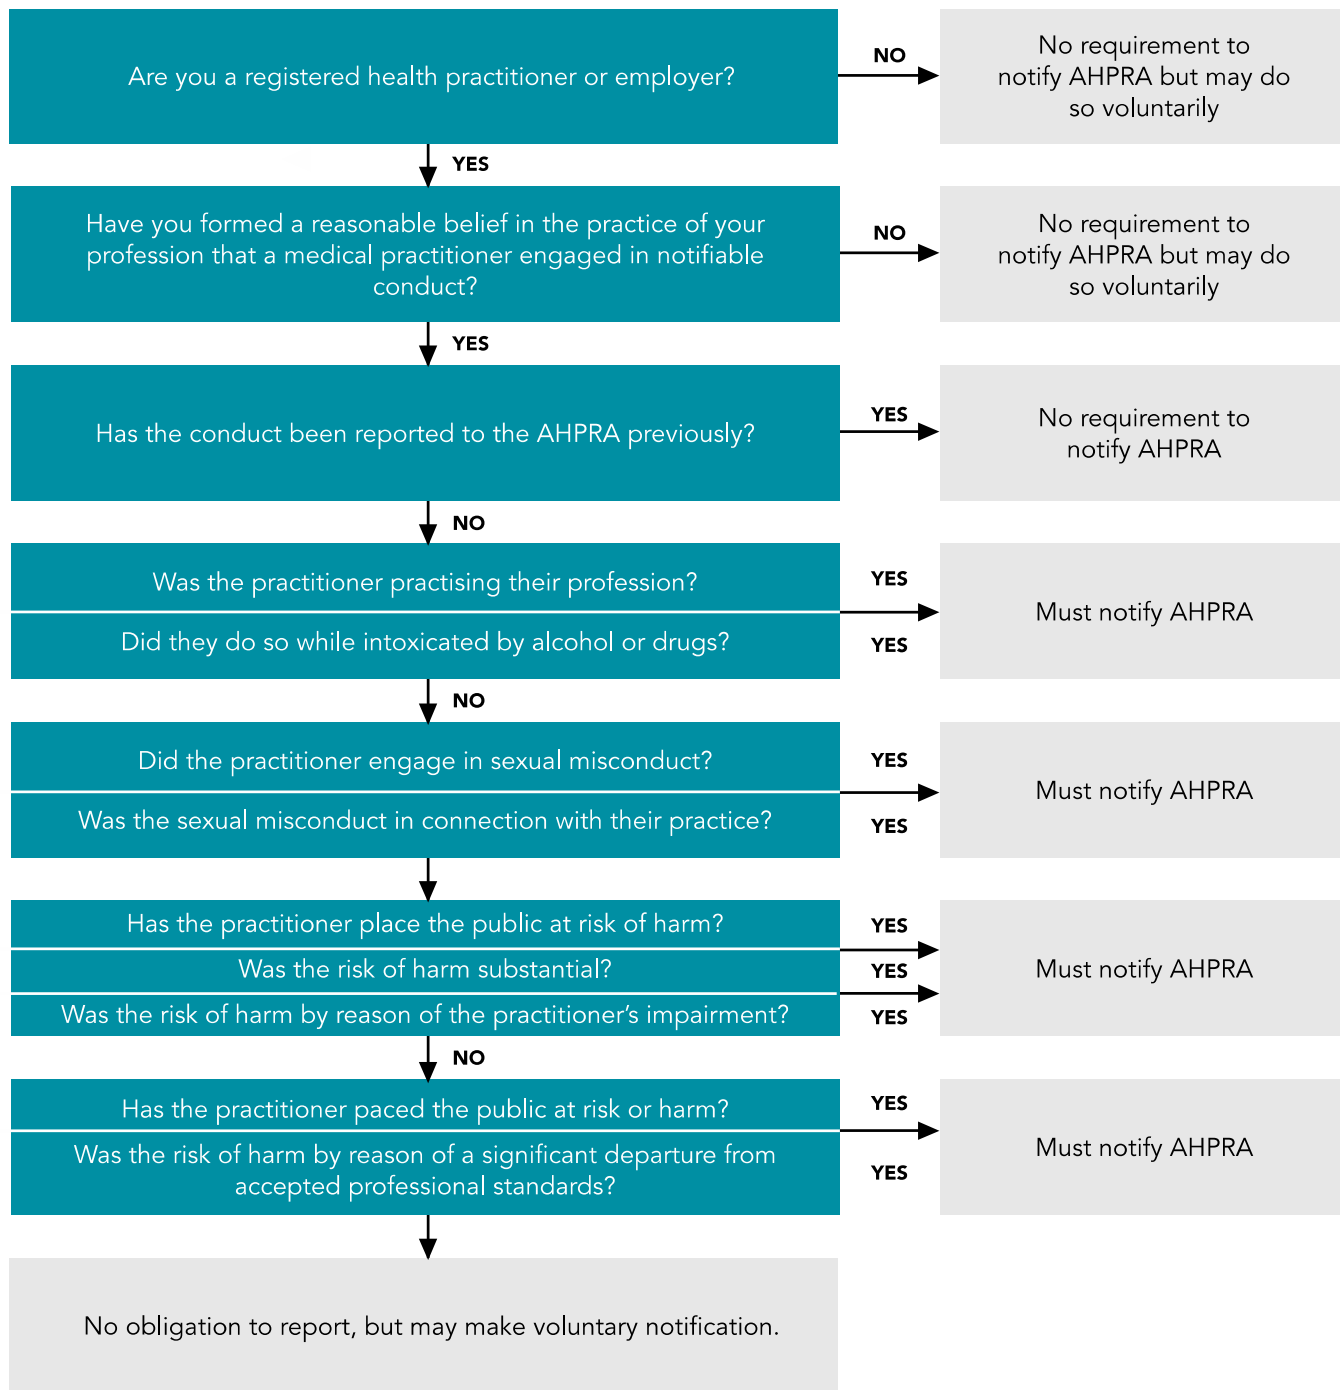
Are you a registered health practitioner or employer?

NO

No requirement to notify AHPRA but may do so voluntarily

YES

Have you formed a reasonable belief in the practice of your profession that a medical practitioner engaged in notifiable conduct?

NO

No requirement to notify AHPRA but may do so voluntarily

YES

Has the conduct been reported to the AHPRA previously?

YES

No requirement to notify AHPRA

NO

Was the practitioner practising their profession?

YES

Did they do so while intoxicated by alcohol or drugs?

YES

Must notify AHPRA

NO

Did the practitioner engage in sexual misconduct?

YES

Was the sexual misconduct in connection with their practice?

YES

Must notify AHPRA

Has the practitioner place the public at risk of harm?

YES

Was the risk of harm substantial?

YES

Was the risk of harm by reason of the practitioner's impairment?

YES

Must notify AHPRA

NO

Has the practitioner paced the public at risk or harm?

YES

Was the risk of harm by reason of a significant departure from accepted professional standards?

YES

Must notify AHPRA

No obligation to report, but may make voluntary notification.